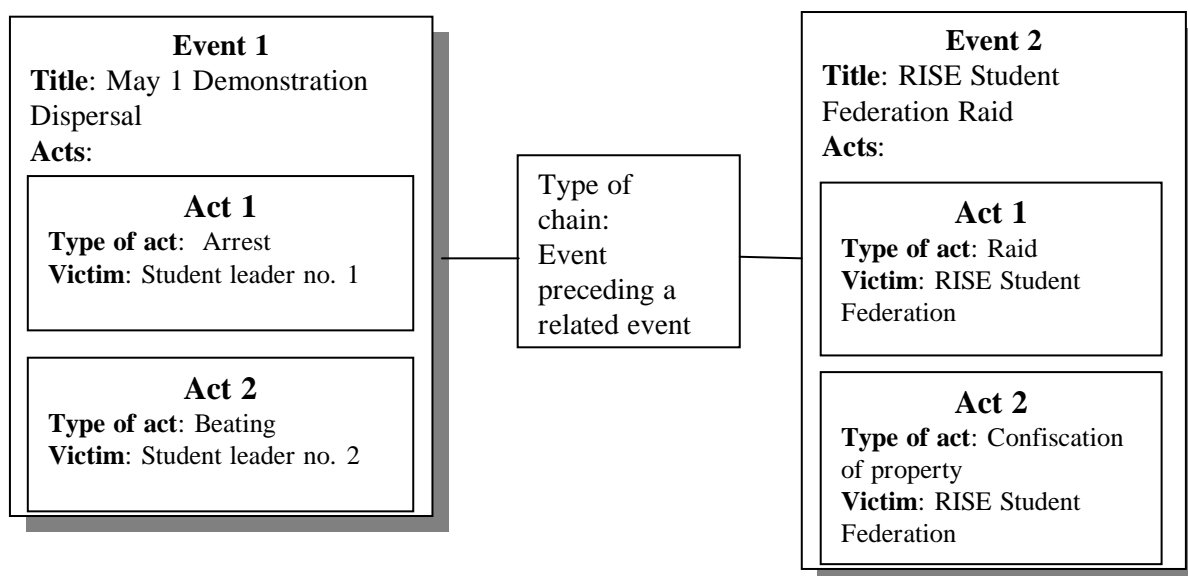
Event 1
Title: May 1 Demonstration Dispersal
Acts:

Act 1
Type of act: Arrest
Victim: Student leader no. 1

Act 2
Type of act: Beating
Victim: Student leader no. 2

Type of chain: Event preceding a related event

Event 2
Title: RISE Student Federation Raid
Acts:

Act 1
Type of act: Raid
Victim: RISE Student Federation

Act 2
Type of act: Confiscation of property
Victim: RISE Student Federation